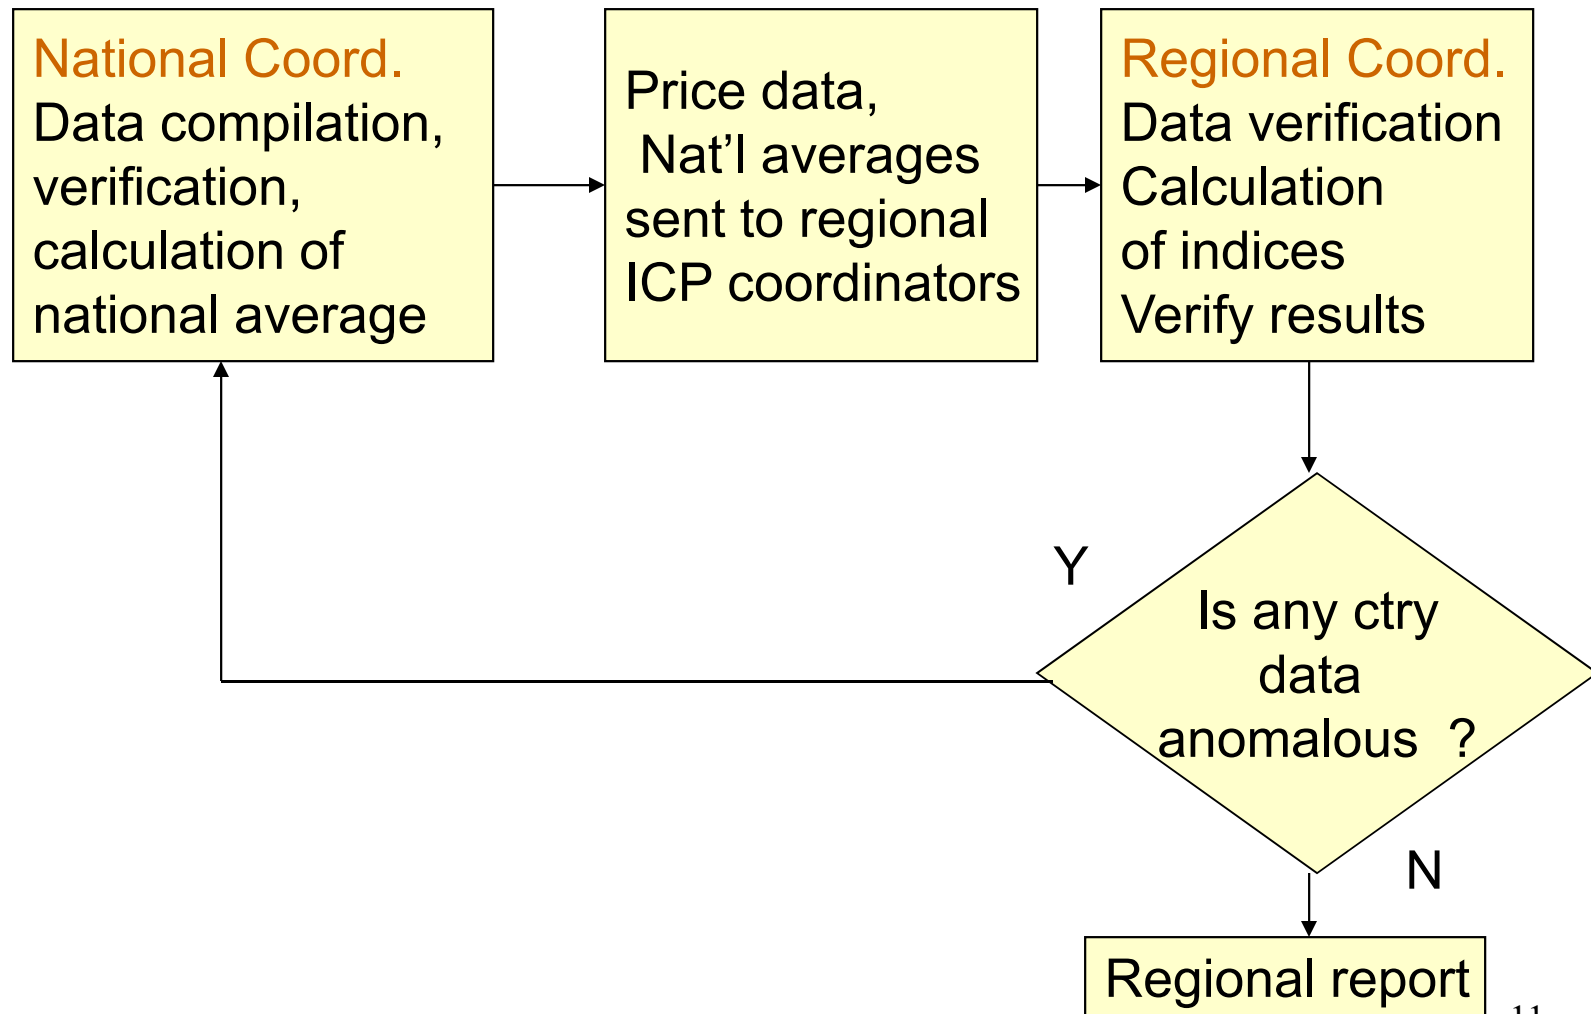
National Coord.
Data compilation, verification, calculation of national average

Price data, Nat’l averages sent to regional ICP coordinators

Regional Coord.
Data verification
Calculation of indices
Verify results

Y

Is any ctry data anomalous ?

N

Regional report

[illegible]